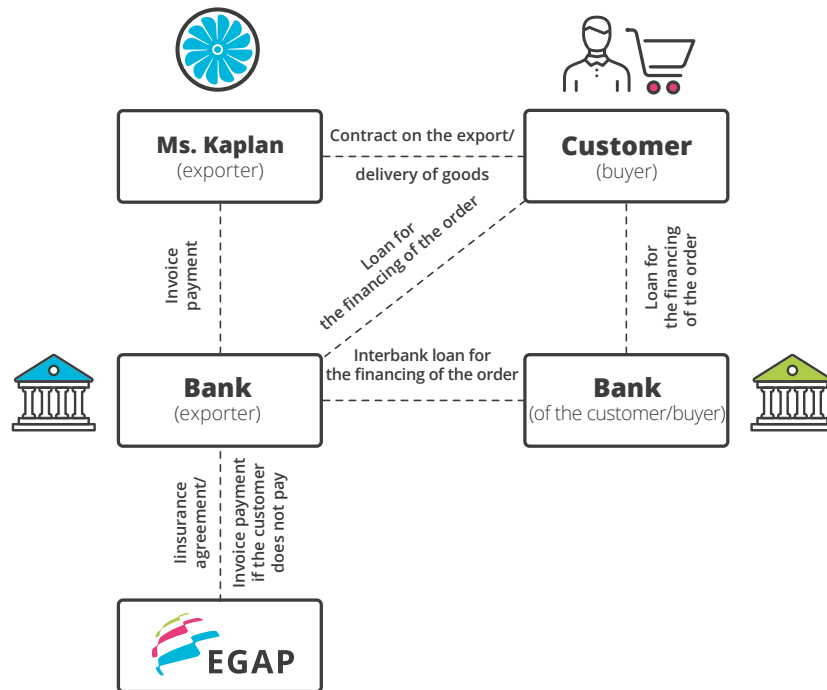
Ms. Kaplan
(exporter)

Contract on the export/
delivery of goods

Customer
(buyer)

Invoice payment

Loan for the financing of the order

Loan for the financing of the order

Bank
(exporter)

Interbank loan for the financing of the order

Bank
(of the customer/buyer)

Iinsurance agreement/

Invoice payment if the customer does not pay

EGAP